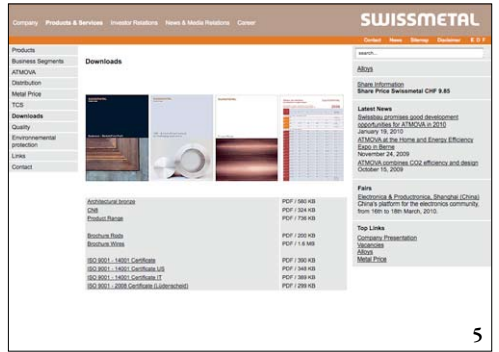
Company Products & Services Investor Relations News & Media Relations Career

SWISSMETAL

Contact News Sitemap Disclaimer D E F

Products
Business Segments
ATMOVA
Distribution
Metal Price
TCS
Downloads
Quality
Environmental protection
Links
Contact

Downloads

| | |
|---|---|
| Architectural bronze | PDF / 560 KB |
| CN8 | PDF / 524 KB |
| Product Range | PDF / 738 KB |
| Brochure Rods | PDF / 200 KB |
| Brochure Wires | PDF / 1.6 MB |
| ISO 9001 - 14001 Certificate | PDF / 360 KB |
| ISO 9001 - 14001 Certificate US | PDF / 348 KB |
| ISO 9001 - 14001 Certificate IT | PDF / 369 KB |
| ISO 9001 - 2008 Certificate (Lüdenscheid) | PDF / 299 KB |

search...

Alloys

Share Information
Share Price Swissmetal CHF 9.85

Latest News
Swissbau promises good development opportunities for ATMOVA in 2010
January 19, 2010
ATMOVA at the Home and Energy Efficiency Expo in Berne
November 24, 2009
ATMOVA combines CO2 efficiency and design
October 15, 2009

Fairs
Electronica & Productronica, Shanghai (China)
China's platform for the electronics community, from 16th to 18th March, 2010.

Top Links
Company Presentation
Vacancies
Alloys
Metal Price

5